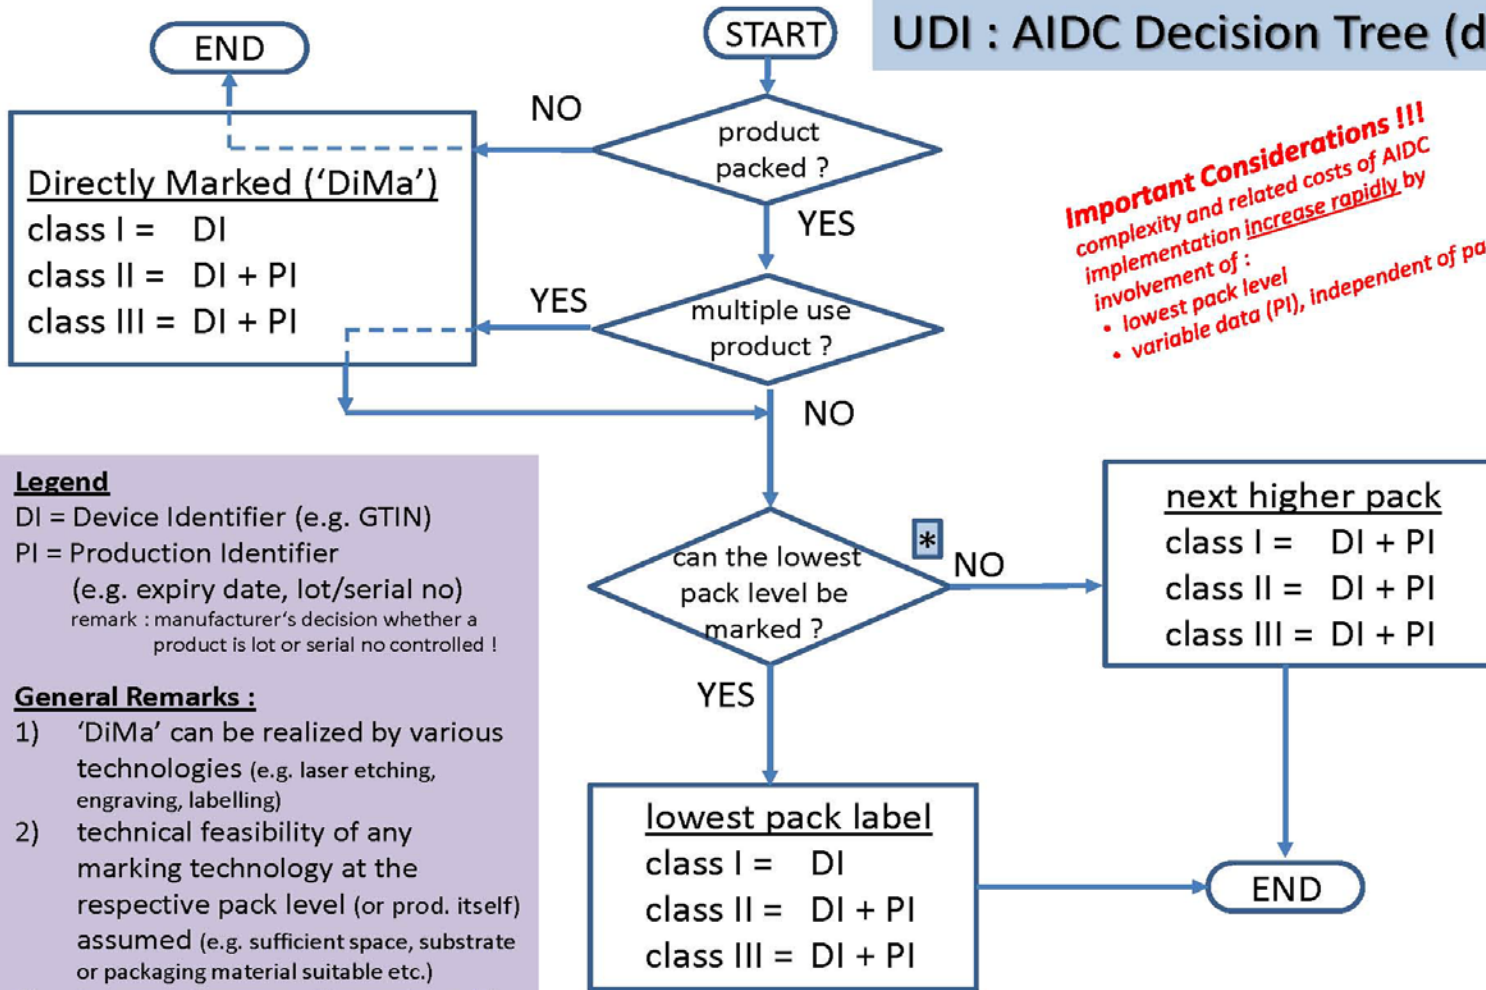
UDI : AIDC Decision Tree (d

START

END

product packed ?

NO

YES

Directly Marked ('DiMa')
class I = DI
class II = DI + PI
class III = DI + PI

multiple use product ?

YES

NO

Important Considerations !!!
complexity and related costs of AIDC implementation increase rapidly by involvement of :
• lowest pack level
• variable data (PI), independent of pa

Legend
DI = Device Identifier (e.g. GTIN)
PI = Production Identifier
(e.g. expiry date, lot/serial no)
remark : manufacturer's decision whether a product is lot or serial no controlled !

General Remarks :
1) 'DiMa' can be realized by various technologies (e.g. laser etching, engraving, labelling)
2) technical feasibility of any marking technology at the respective pack level (or prod. itself) assumed (e.g. sufficient space, substrate or packaging material suitable etc.)

can the lowest pack level be marked ?

*

NO

next higher pack
class I = DI + PI
class II = DI + PI
class III = DI + PI

YES

lowest pack label
class I = DI
class II = DI + PI
class III = DI + PI

END